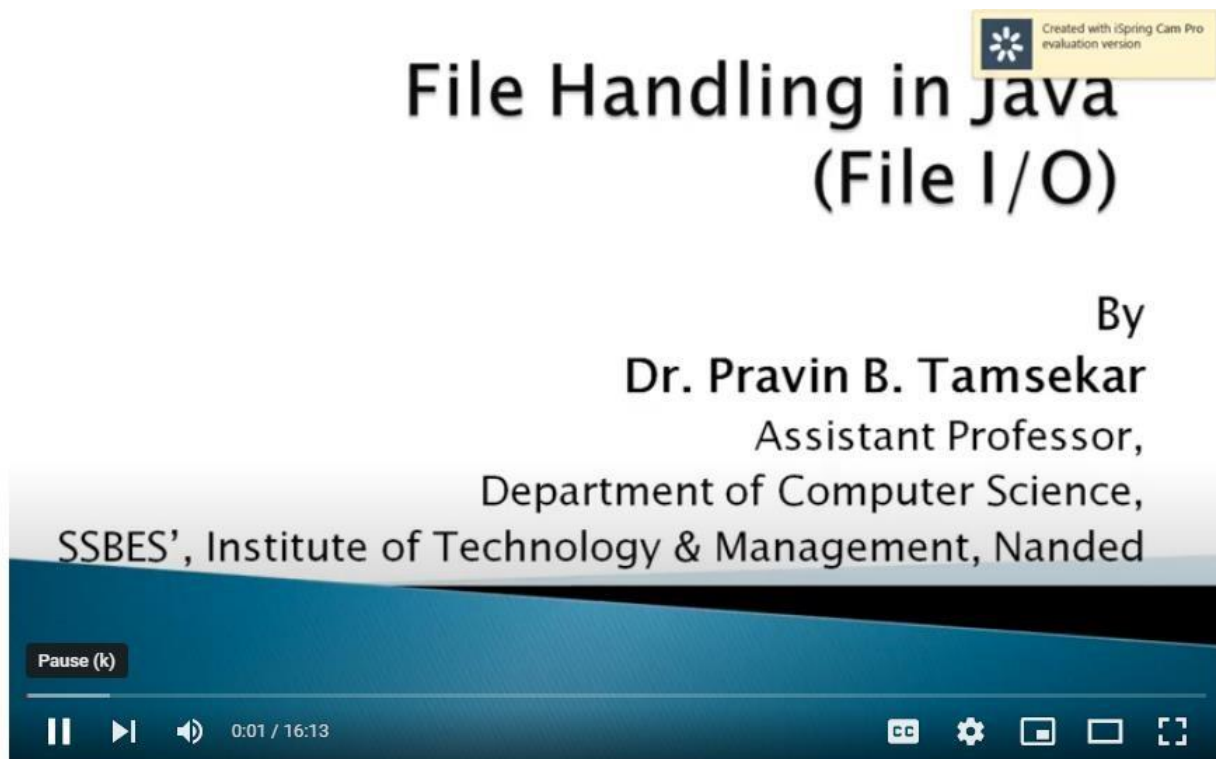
Created with iSpring Cam Pro evaluation version

File Handling in Java (File I/O)

By
Dr. Pravin B. Tamsekar
Assistant Professor,
Department of Computer Science,
SSBES', Institute of Technology & Management, Nanded

Pause (k)

0:01 / 16:13

CC